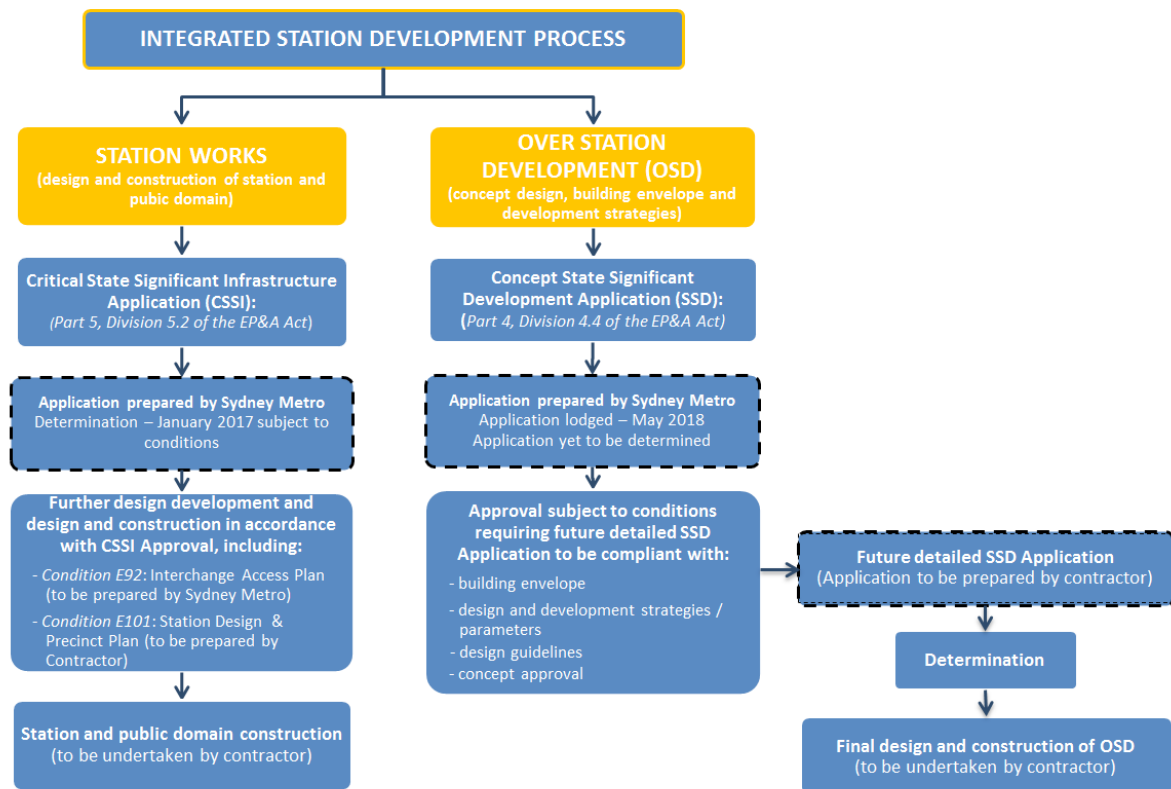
INTEGRATED STATION DEVELOPMENT PROCESS

STATION WORKS
(design and construction of station and pubic domain)

Critical State Significant Infrastructure Application (CSSI):
(Part 5, Division 5.2 of the EP&A Act)

Application prepared by Sydney Metro
Determination – January 2017 subject to conditions

Further design development and design and construction in accordance with CSSI Approval, including:
- Condition E92: Interchange Access Plan (to be prepared by Sydney Metro)
- Condition E101: Station Design & Precinct Plan (to be prepared by Contractor)

Station and public domain construction
(to be undertaken by contractor)

OVER STATION DEVELOPMENT (OSD)
(concept design, building envelope and development strategies)

Concept State Significant Development Application (SSD):
(Part 4, Division 4.4 of the EP&A Act)

Application prepared by Sydney Metro
Application lodged – May 2018
Application yet to be determined

Approval subject to conditions requiring future detailed SSD Application to be compliant with:
- building envelope
- design and development strategies / parameters
- design guidelines
- concept approval

Future detailed SSD Application
(Application to be prepared by contractor)

Determination

Final design and construction of OSD
(to be undertaken by contractor)